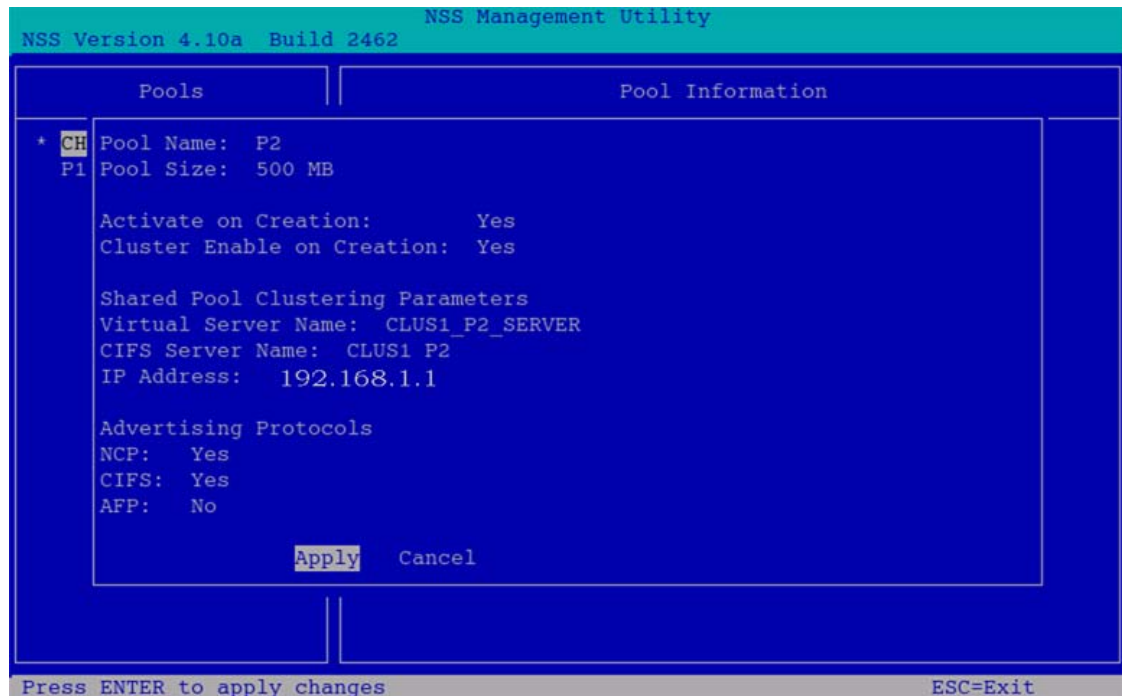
NSS Management Utility
NSS Version 4.10a Build 2462

Pools

Pool Information

* CH
P1

Pool Name: P2
Pool Size: 500 MB

Activate on Creation: Yes
Cluster Enable on Creation: Yes

Shared Pool Clustering Parameters
Virtual Server Name: CLUS1_P2_SERVER
CIFS Server Name: CLUS1_P2
IP Address: 192.168.1.1

Advertising Protocols
NCP: Yes
CIFS: Yes
AFP: No

Apply Cancel

Press ENTER to apply changes

ESC=Exit